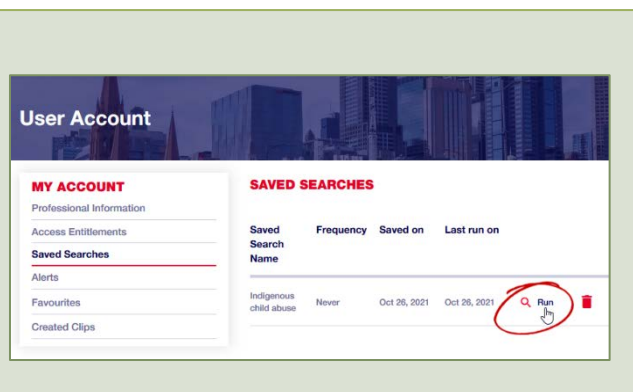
User Account

MY ACCOUNT

Professional Information

Access Entitlements

Saved Searches

Alerts

Favourites

Created Clips

SAVED SEARCHES

| Saved Search Name | Frequency | Saved on | Last run on | |
|---|---|---|---|---|
| Indigenous child abuse | Never | Oct 26, 2021 | Oct 26, 2021 | Run |